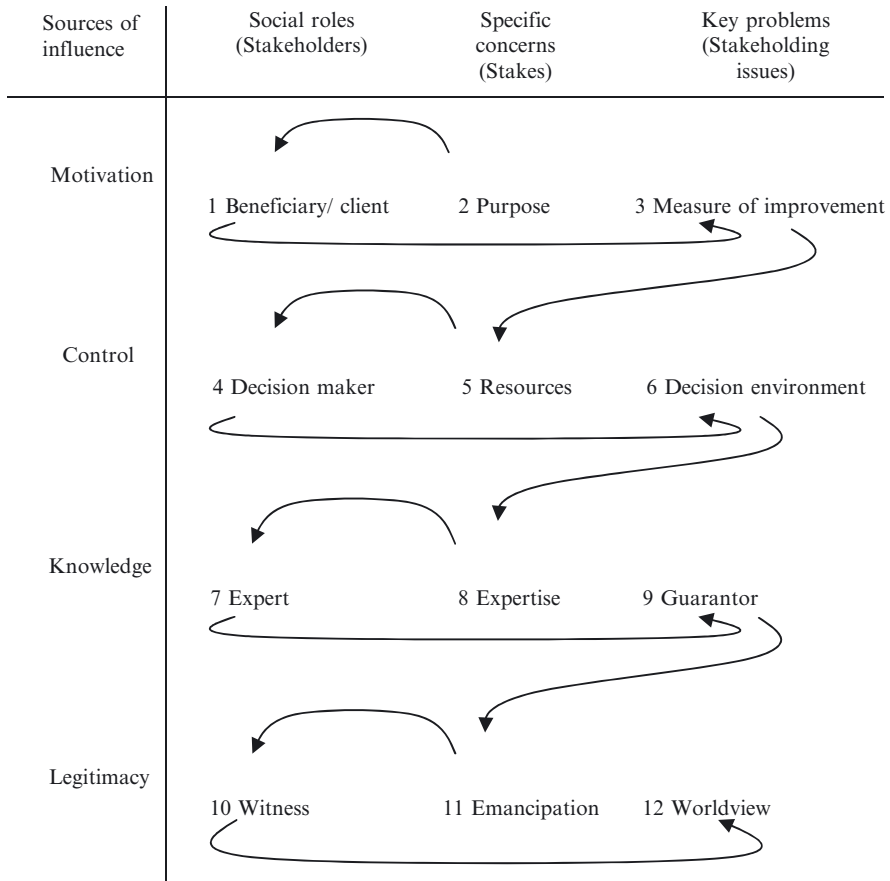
| Sources of influence | Social roles (Stakeholders) | Specific concerns (Stakes) | Key problems (Stakeholding issues) |
|---|---|---|---|
| Motivation | 1 Beneficiary/ client | 2 Purpose | 3 Measure of improvement |
| Control | 4 Decision maker | 5 Resources | 6 Decision environment |
| Knowledge | 7 Expert | 8 Expertise | 9 Guarantor |
| Legitimacy | 10 Witness | 11 Emancipation | 12 Worldview |